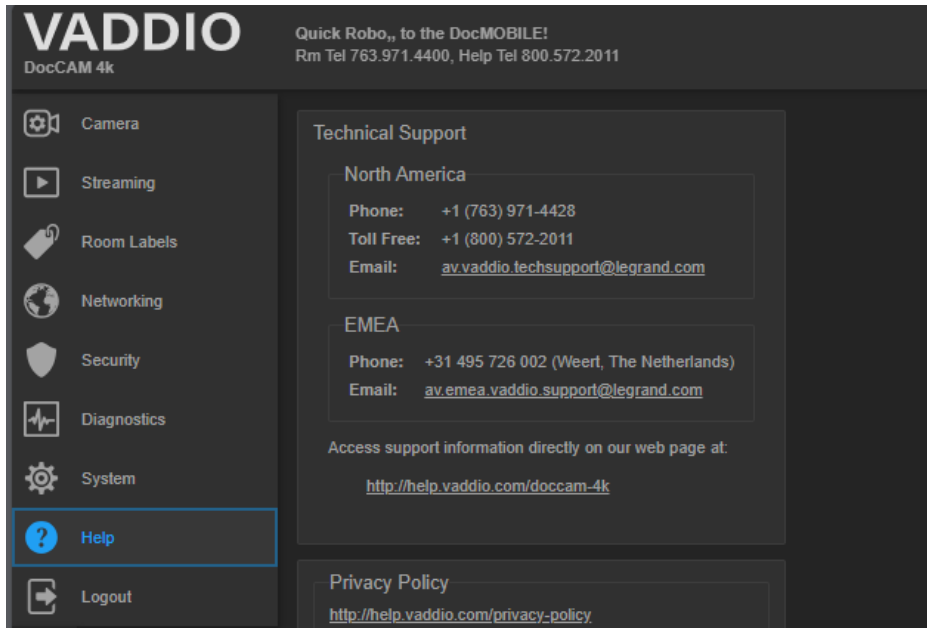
VADDIO
DocCAM 4k

Quick Robo,, to the DocMOBILE!
Rm Tel 763.971.4400, Help Tel 800.572.2011

Camera
Streaming
Room Labels
Networking
Security
Diagnostics
System
Help
Logout

Technical Support

North America

Phone: +1 (763) 971-4428
Toll Free: +1 (800) 572-2011
Email: av.vaddio.techsupport@legrand.com

EMEA

Phone: +31 495 726 002 (Weert, The Netherlands)
Email: av.emea.vaddio.support@legrand.com

Access support information directly on our web page at:

http://help.vaddio.com/doccam-4k

Privacy Policy

http://help.vaddio.com/privacy-policy